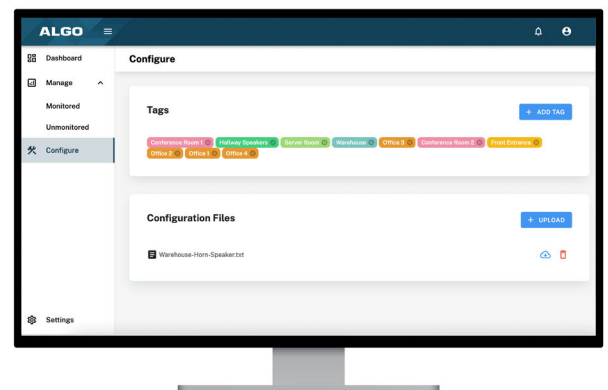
ALGO

Dashboard

Manage

Monitored

Unmonitored

Configure

Settings

Configure

Tags

+ ADD TAG

Conference Room 1 Hallway Speakers Server Room Warehouse Office 3 Conference Room 2 Front Entrance Office 2 Office 1 Office 4

Configuration Files

+ UPLOAD

Warehouse-Horn-Speaker.txt